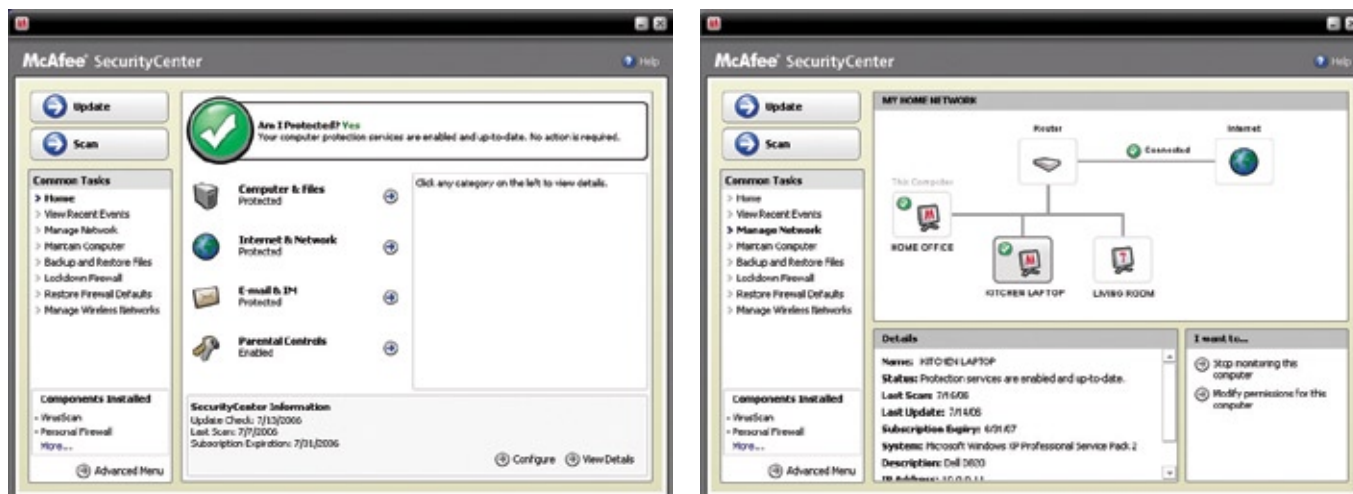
McAfee SecurityCenter

Help

Update

Scan

Common Tasks
> Home
> View Recent Events
> Manage Network
> Maintain Computer
> Backup and Restore Files
> Lockdown Firewall
> Restore Firewall Defaults
> Manage Wireless Networks

Components Installed
- VirusScan
- Personal Firewall
More...

Advanced Menu

Are I Protected? Yes
Your computer protection services are enabled and up-to-date. No action is required.

Computer & Files
Protected

Internet & Network
Protected

E-mail & IM
Protected

Parental Controls
Enabled

Click any category on the left to view details.

SecurityCenter Information
Update Check: 7/13/2006
Last Scan: 7/7/2006
Subscription Expiration: 7/31/2006

Configure

View Details

McAfee SecurityCenter

Help

Update

Scan

Common Tasks
> Home
> View Recent Events
> Manage Network
> Maintain Computer
> Backup and Restore Files
> Lockdown Firewall
> Restore Firewall Defaults
> Manage Wireless Networks

Components Installed
- VirusScan
- Personal Firewall
More...

Advanced Menu

MY HOME NETWORK

Router

Connected

Internet

This Computer

HOME OFFICE

KITCHEN LAPTOP

LIVING ROOM

Details
Name: KITCHEN LAPTOP
Status: Protection services are enabled and up-to-date.
Last Scan: 7/16/06
Last Update: 7/14/06
Subscription Expiry: 6/31/07
System: Microsoft Windows XP Professional Service Pack 2
Description: Dell D820
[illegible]

I want to...
Stop monitoring this computer
Modify permissions for this computer